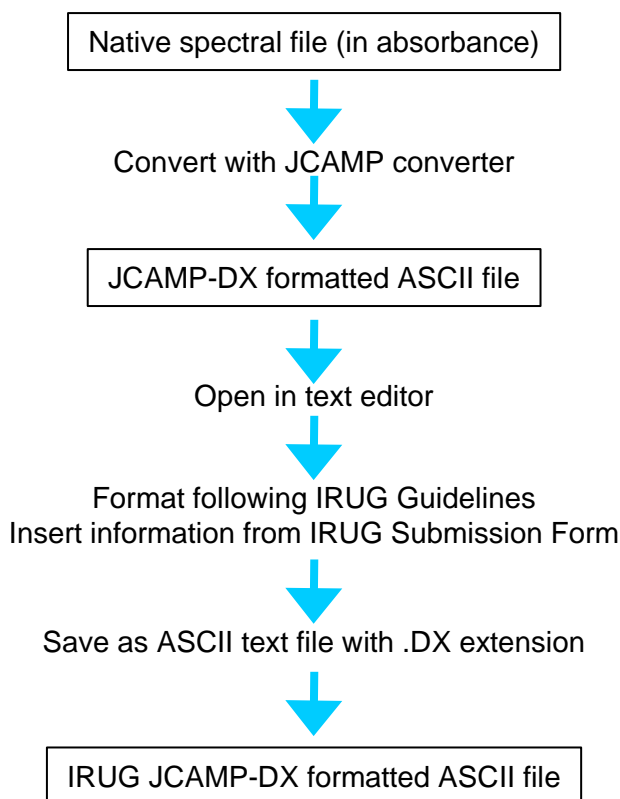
Native spectral file (in absorbance)

Convert with JCAMP converter

JCAMP-DX formatted ASCII file

Open in text editor

Format following IRUG Guidelines
Insert information from IRUG Submission Form

Save as ASCII text file with .DX extension

IRUG JCAMP-DX formatted ASCII file